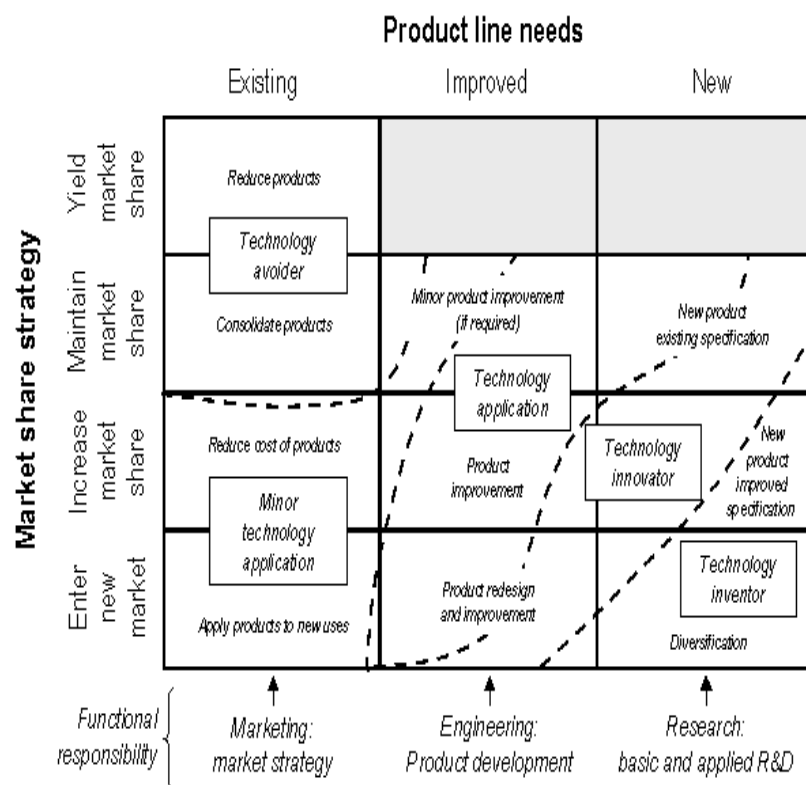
Product line needs

| | Existing | Improved | New |
|---|---|---|---|
| Yield market share | Reduce products | | |
| Maintain market share | Technology avoider<br>Consolidate products | Minor product improvement (if required) | New product existing specification |
| Increase market share | Reduce cost of products | Technology application<br>Product improvement | Technology innovator<br>New product improved specification |
| Enter new market | Minor technology application<br>Apply products to new uses | Product redesign and improvement | Technology inventor<br>Diversification |

Market share strategy

Functional responsibility

Marketing: market strategy

Engineering: Product development

Research: basic and applied R&D